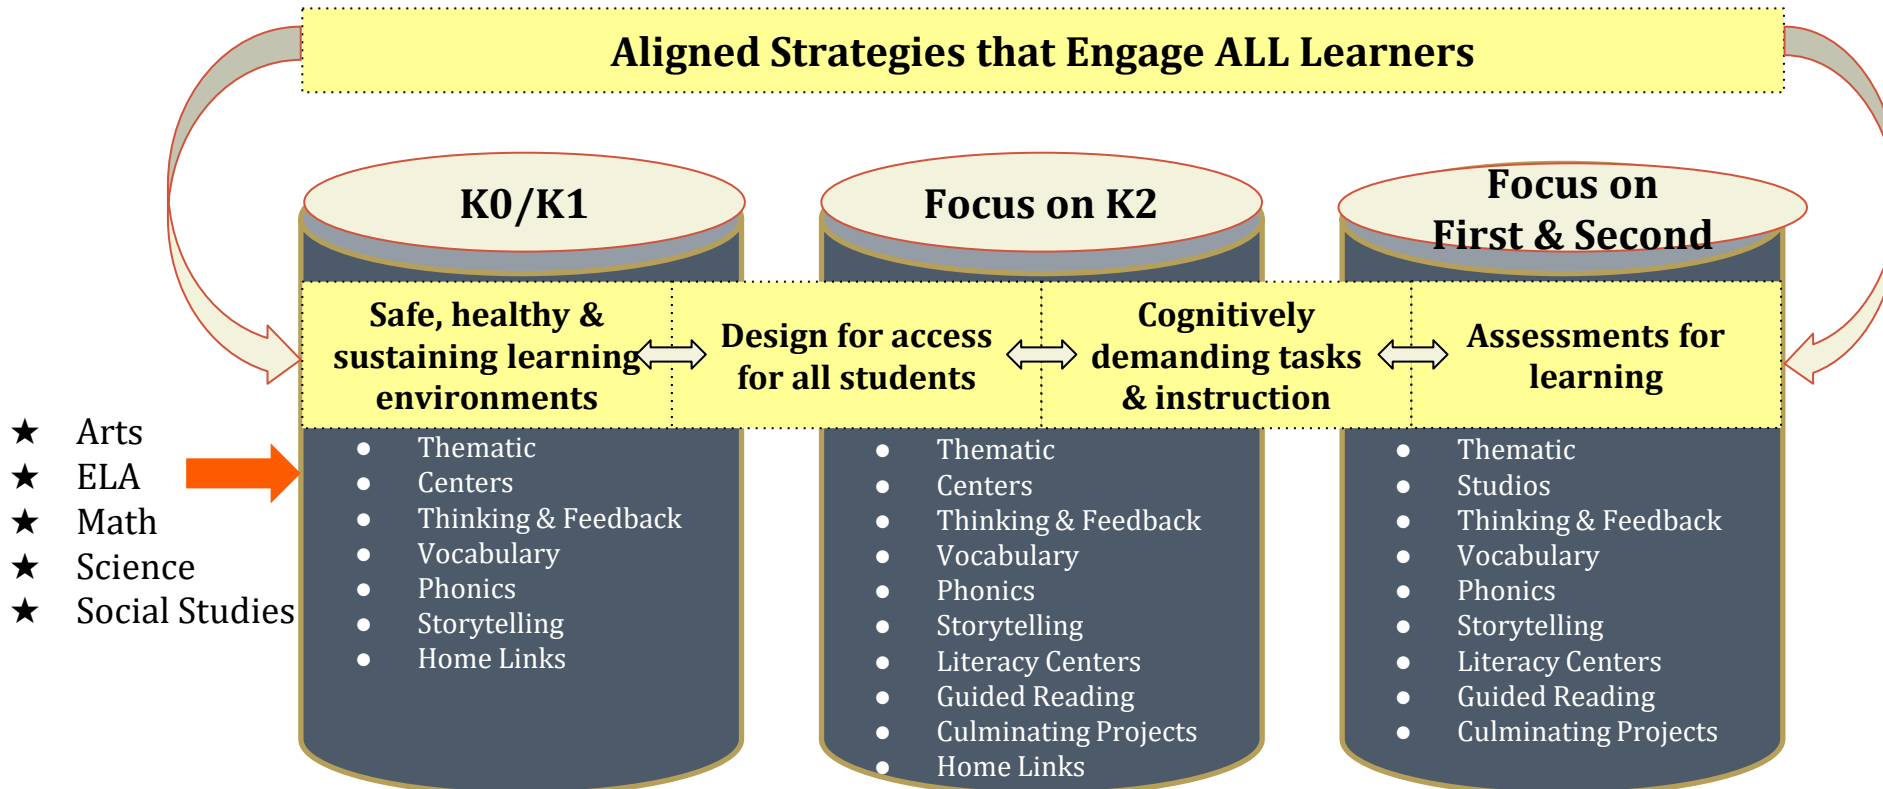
Aligned Strategies that Engage ALL Learners

K0/K1

Focus on K2

Focus on First & Second

Safe, healthy & sustaining learning environments

Design for access for all students

Cognitively demanding tasks & instruction

Assessments for learning

★ Arts
★ ELA
★ Math
★ Science
★ Social Studies

- Thematic
- Centers
- Thinking & Feedback
- Vocabulary
- Phonics
- Storytelling
- Home Links

- Thematic
- Centers
- Thinking & Feedback
- Vocabulary
- Phonics
- Storytelling
- Literacy Centers
- Guided Reading
- Culminating Projects
- Home Links

- Thematic
- Studios
- Thinking & Feedback
- Vocabulary
- Phonics
- Storytelling
- Literacy Centers
- Guided Reading
- Culminating Projects